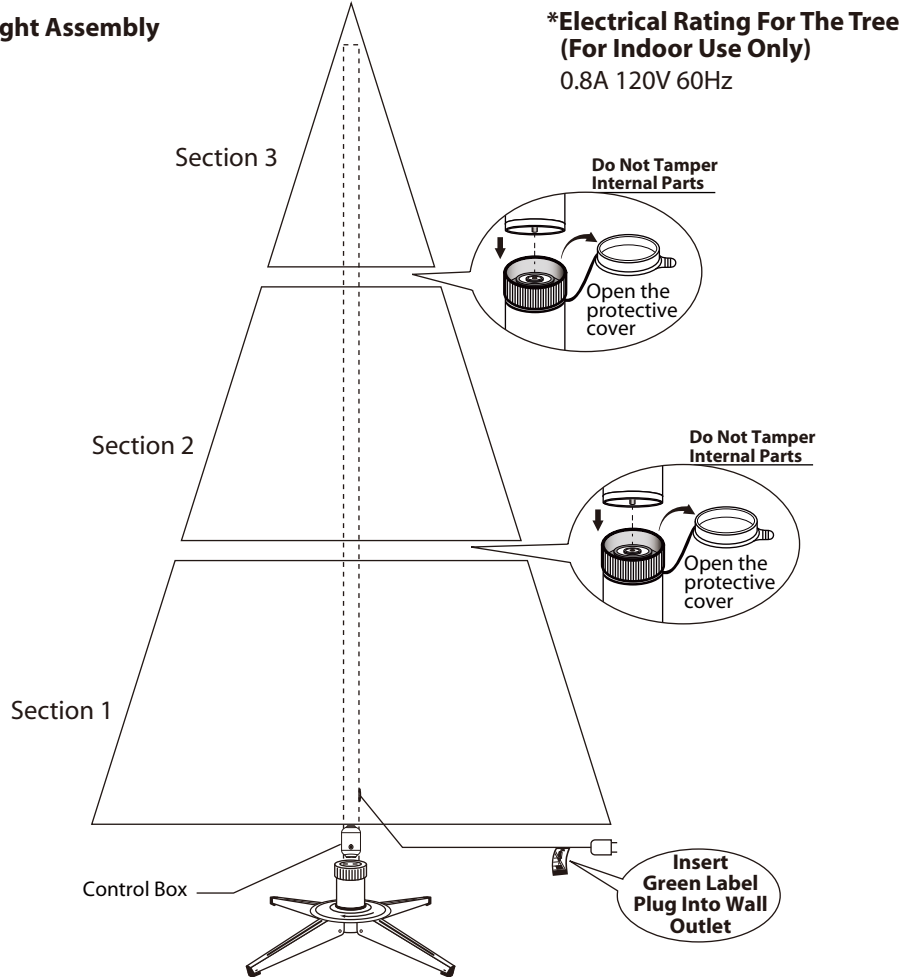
ght Assembly

*Electrical Rating For The Tree (For Indoor Use Only)
0.8A 120V 60Hz

Section 3

Do Not Tamper Internal Parts

Open the protective cover

Section 2

Do Not Tamper Internal Parts

Open the protective cover

Section 1

Control Box

Insert Green Label Plug Into Wall Outlet